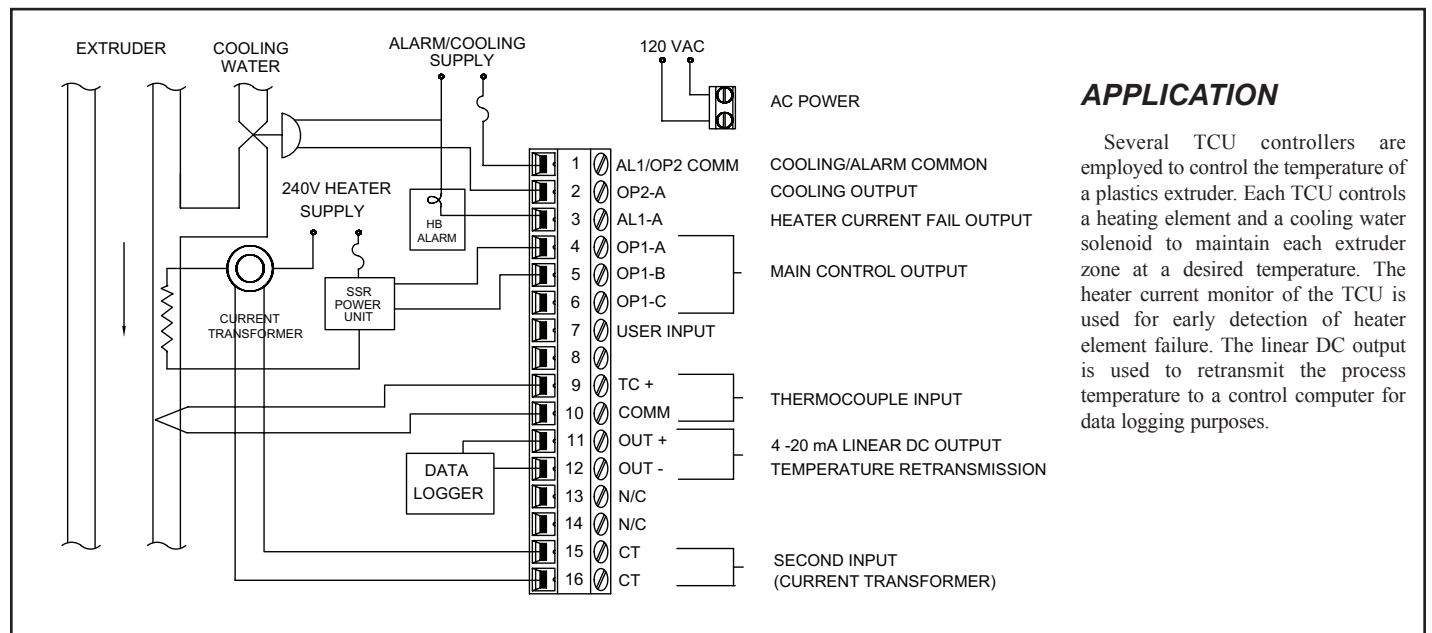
EXTRUDER

COOLING WATER

ALARM/COOLING SUPPLY

120 VAC

AC POWER

240V HEATER SUPPLY

HB ALARM

CURRENT TRANSFORMER

SSR POWER UNIT

DATA LOGGER

| | | |
|---|---|---|
| 1 | AL1/OP2 COMM | COOLING/ALARM COMMON |
| 2 | OP2-A | COOLING OUTPUT |
| 3 | AL1-A | HEATER CURRENT FAIL OUTPUT |
| 4 | OP1-A | MAIN CONTROL OUTPUT |
| 5 | OP1-B | |
| 6 | OP1-C | |
| 7 | USER INPUT | |
| 8 | | |
| 9 | TC + | THERMOCOUPLE INPUT |
| 10 | COMM | |
| 11 | OUT + | 4 -20 mA LINEAR DC OUTPUT TEMPERATURE RETRANSMISSION |
| 12 | OUT - | |
| 13 | N/C | |
| 14 | N/C | |
| 15 | CT | SECOND INPUT (CURRENT TRANSFORMER) |
| 16 | CT | |

APPLICATION

Several TCU controllers are employed to control the temperature of a plastics extruder. Each TCU controls a heating element and a cooling water solenoid to maintain each extruder zone at a desired temperature. The heater current monitor of the TCU is used for early detection of heater element failure. The linear DC output is used to retransmit the process temperature to a control computer for data logging purposes.